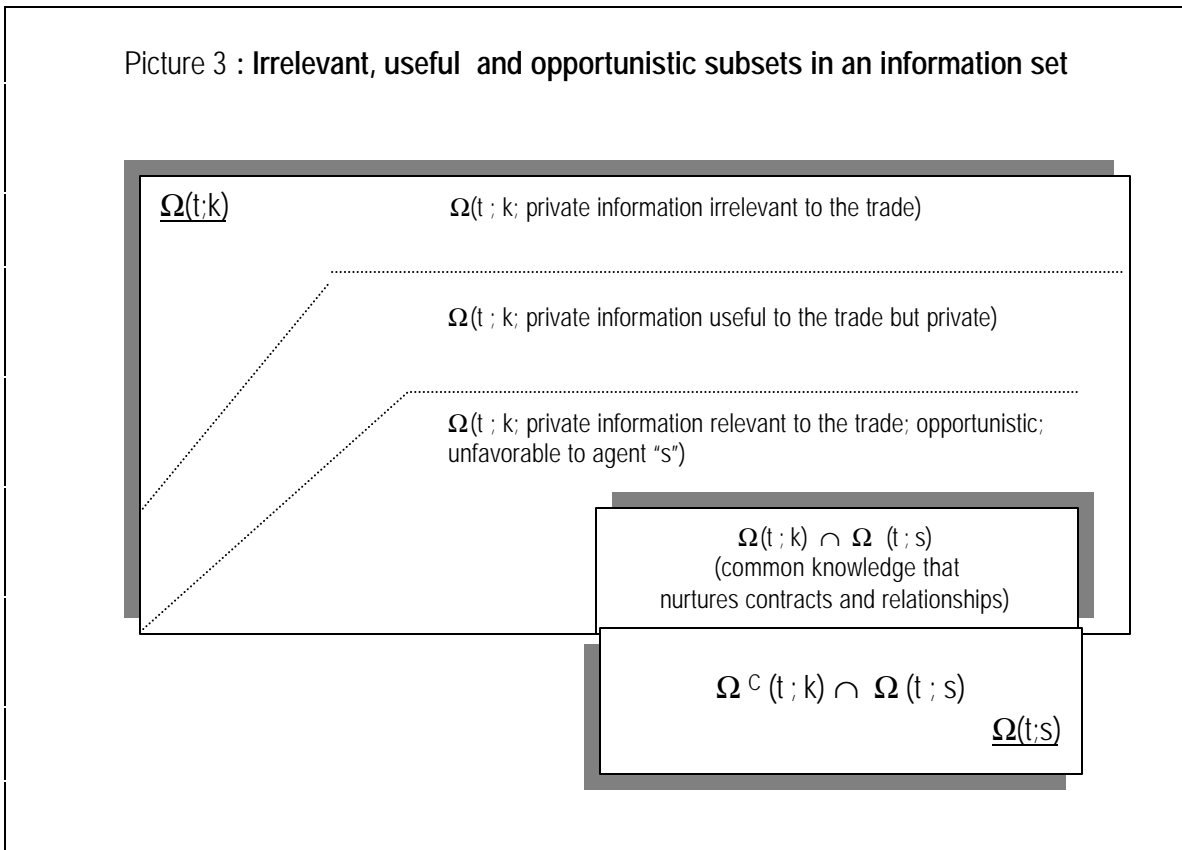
Picture 3 : **Irrelevant, useful and opportunistic subsets in an information set**

$\underline{\Omega(t;k)}$

$\Omega$(t ; k; private information irrelevant to the trade)

$\Omega$(t ; k; private information useful to the trade but private)

$\Omega$(t ; k; private information relevant to the trade; opportunistic; unfavorable to agent "s")

$\Omega(t ; k) \cap \Omega(t ; s)$
(common knowledge that nurtures contracts and relationships)

$\Omega^{C}(t ; k) \cap \Omega(t ; s)$

$\underline{\Omega(t;s)}$